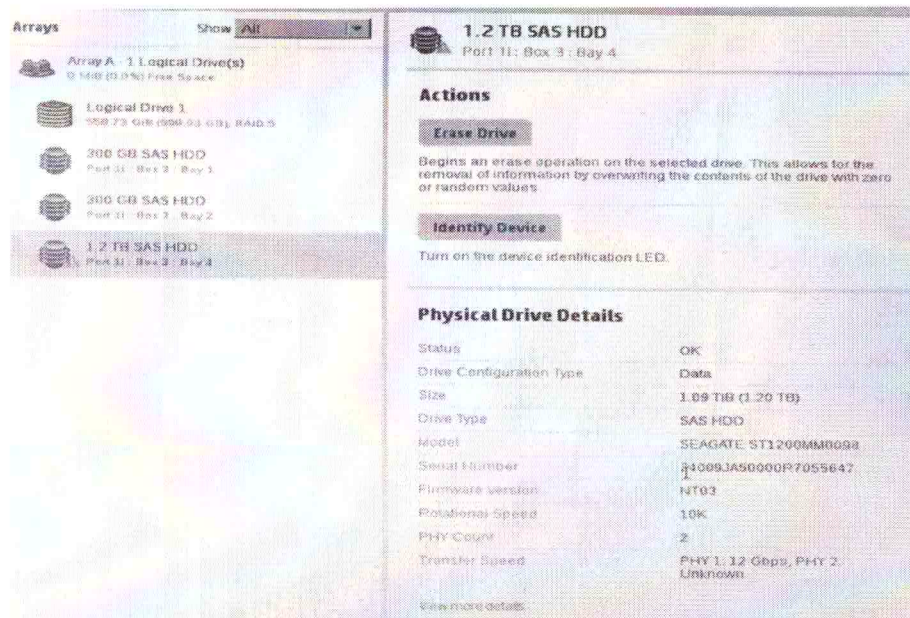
Arrays
Show All

Array A - 1 Logical Drive(s)
0 MiB (0.0%) Free Space

Logical Drive 1
558.73 GiB (599.93 GB), RAID 5

300 GB SAS HDD
Port 1I : Box 3 : Bay 1

300 GB SAS HDD
Port 1I : Box 3 : Bay 2

1.2 TB SAS HDD
Port 1I : Box 3 : Bay 4

1.2 TB SAS HDD
Port 1I : Box 3 : Bay 4

Actions

Erase Drive

Begins an erase operation on the selected drive. This allows for the removal of information by overwriting the contents of the drive with zero or random values

Identify Device

Turn on the device identification LED.

Physical Drive Details

| | |
|---|---|
| Status | OK |
| Drive Configuration Type | Data |
| Size | 1.09 TiB (1.20 TB) |
| Drive Type | SAS HDD |
| Model | SEAGATE ST1200MM0088 |
| Serial Number | Z4009JA50000R7055647 |
| Firmware version | NT03 |
| Rotational Speed | 10K |
| PHY Count | 2 |
| Transfer Speed | PHY 1: 12 Gbps, PHY 2: Unknown |

View more details